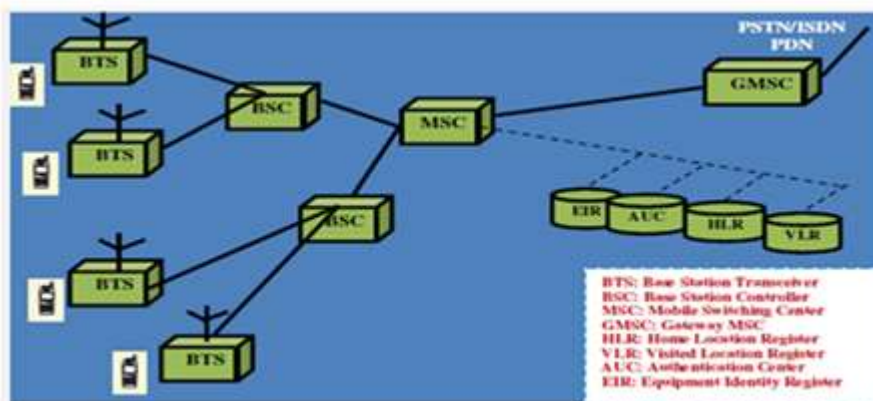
PSTN/ISDN
PDN

BTS
BTS
BSC
MSC
GMSC
BSC
BTS
BTS
EIR
AUC
HLR
VLR

BTS: Base Station Transceiver
BSC: Base Station Controller
MSC: Mobile Switching Center
GMSC: Gateway MSC
HLR: Home Location Register
VLR: Visited Location Register
AUC: Authentication Center
EIR: Equipment Identity Register